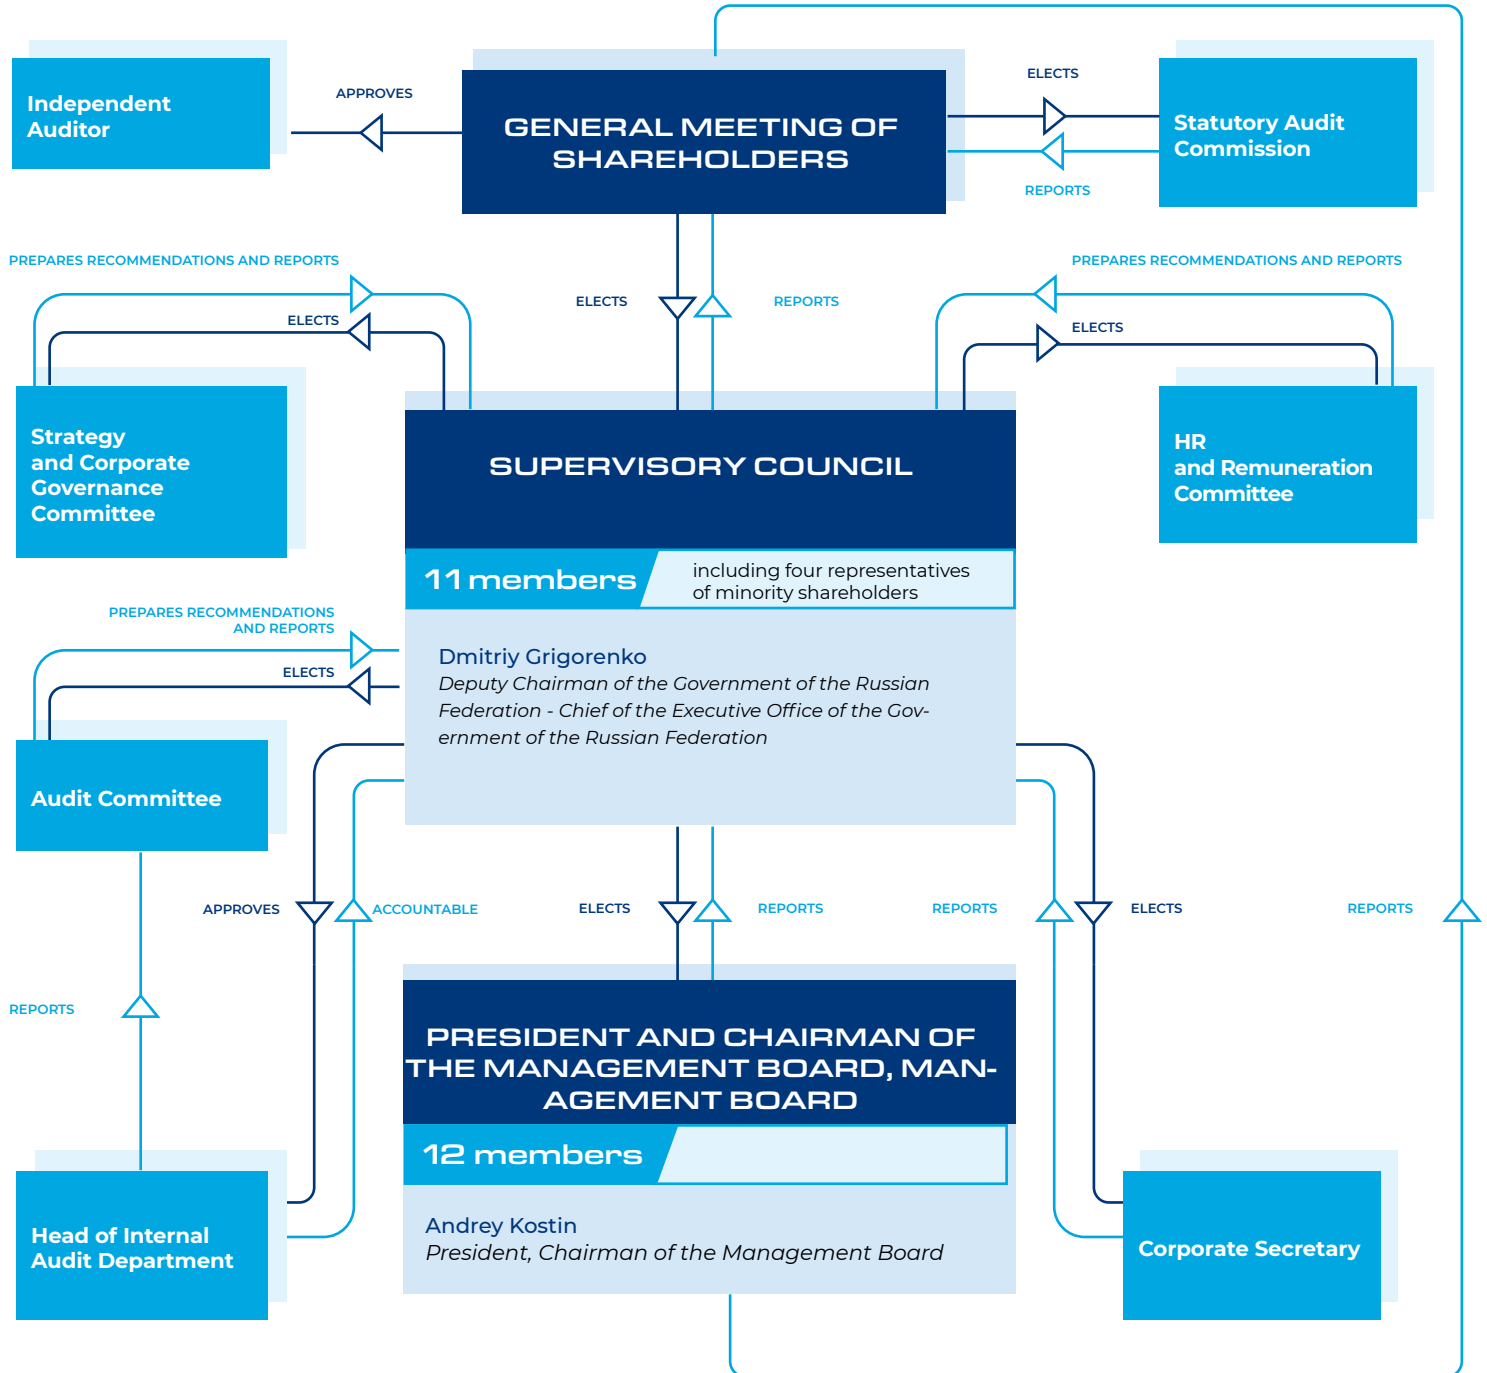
Independent Auditor

APPROVES

GENERAL MEETING OF SHAREHOLDERS

ELECTS

REPORTS

Statutory Audit Commission

PREPARES RECOMMENDATIONS AND REPORTS

ELECTS

ELECTS

REPORTS

PREPARES RECOMMENDATIONS AND REPORTS

ELECTS

Strategy and Corporate Governance Committee

SUPERVISORY COUNCIL

HR and Remuneration Committee

11 members

including four representatives of minority shareholders

PREPARES RECOMMENDATIONS AND REPORTS

ELECTS

Dmitriy Grigorenko
Deputy Chairman of the Government of the Russian Federation - Chief of the Executive Office of the Government of the Russian Federation

Audit Committee

APPROVES

ACCOUNTABLE

ELECTS

REPORTS

REPORTS

ELECTS

REPORTS

REPORTS

PRESIDENT AND CHAIRMAN OF THE MANAGEMENT BOARD, MANAGEMENT BOARD

12 members

Andrey Kostin
President, Chairman of the Management Board

Head of Internal Audit Department

Corporate Secretary